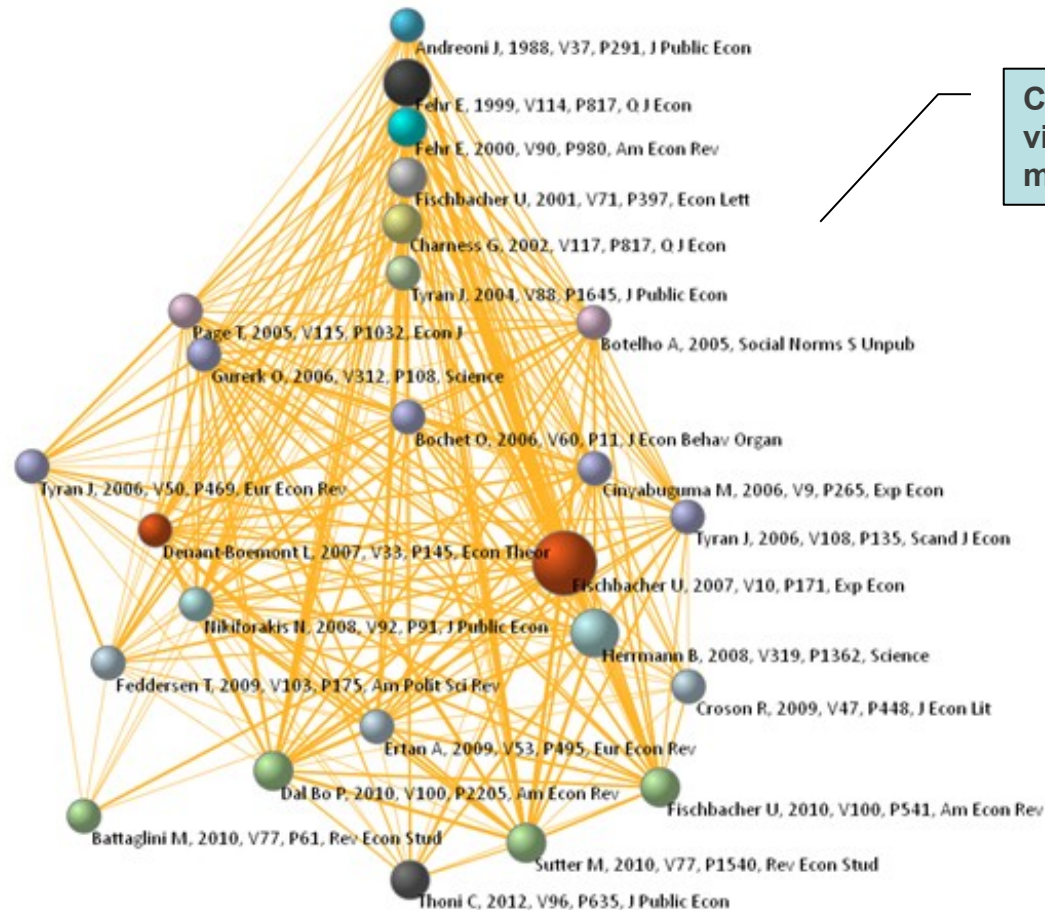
Andreoni J, 1988, V37, P291, J Public Econ
Fehr E, 1999, V114, P817, Q J Econ
Fehr E, 2000, V90, P980, Am Econ Rev
Fischbacher U, 2001, V71, P397, Econ Lett
Charness G, 2002, V117, P817, Q J Econ
Tyran J, 2004, V88, P1645, J Public Econ
Page T, 2005, V115, P1032, Econ J
Botelho A, 2005, Social Norms S Unpub
Gurerk O, 2006, V312, P108, Science
Bochet O, 2006, V60, P11, J Econ Behav Organ
Tyran J, 2006, V50, P469, Eur Econ Rev
Cinyabuguma M, 2006, V9, P265, Exp Econ
Tyran J, 2006, V108, P135, Scand J Econ
Denant-Boemont L, 2007, V33, P145, Econ Theor
Fischbacher U, 2007, V10, P171, Exp Econ
Nikiforakis N, 2008, V92, P91, J Public Econ
Herrmann B, 2008, V319, P1362, Science
Feddersen T, 2009, V103, P175, Am Polit Sci Rev
Croson R, 2009, V47, P448, J Econ Lit
Ertan A, 2009, V53, P495, Eur Econ Rev
Dal Bo P, 2010, V100, P2205, Am Econ Rev
Fischbacher U, 2010, V100, P541, Am Econ Rev
Battaglini M, 2010, V77, P61, Rev Econ Stud
Sutter M, 2010, V77, P1540, Rev Econ Stud
Thoni C, 2012, V96, P635, J Public Econ

C
vi
m